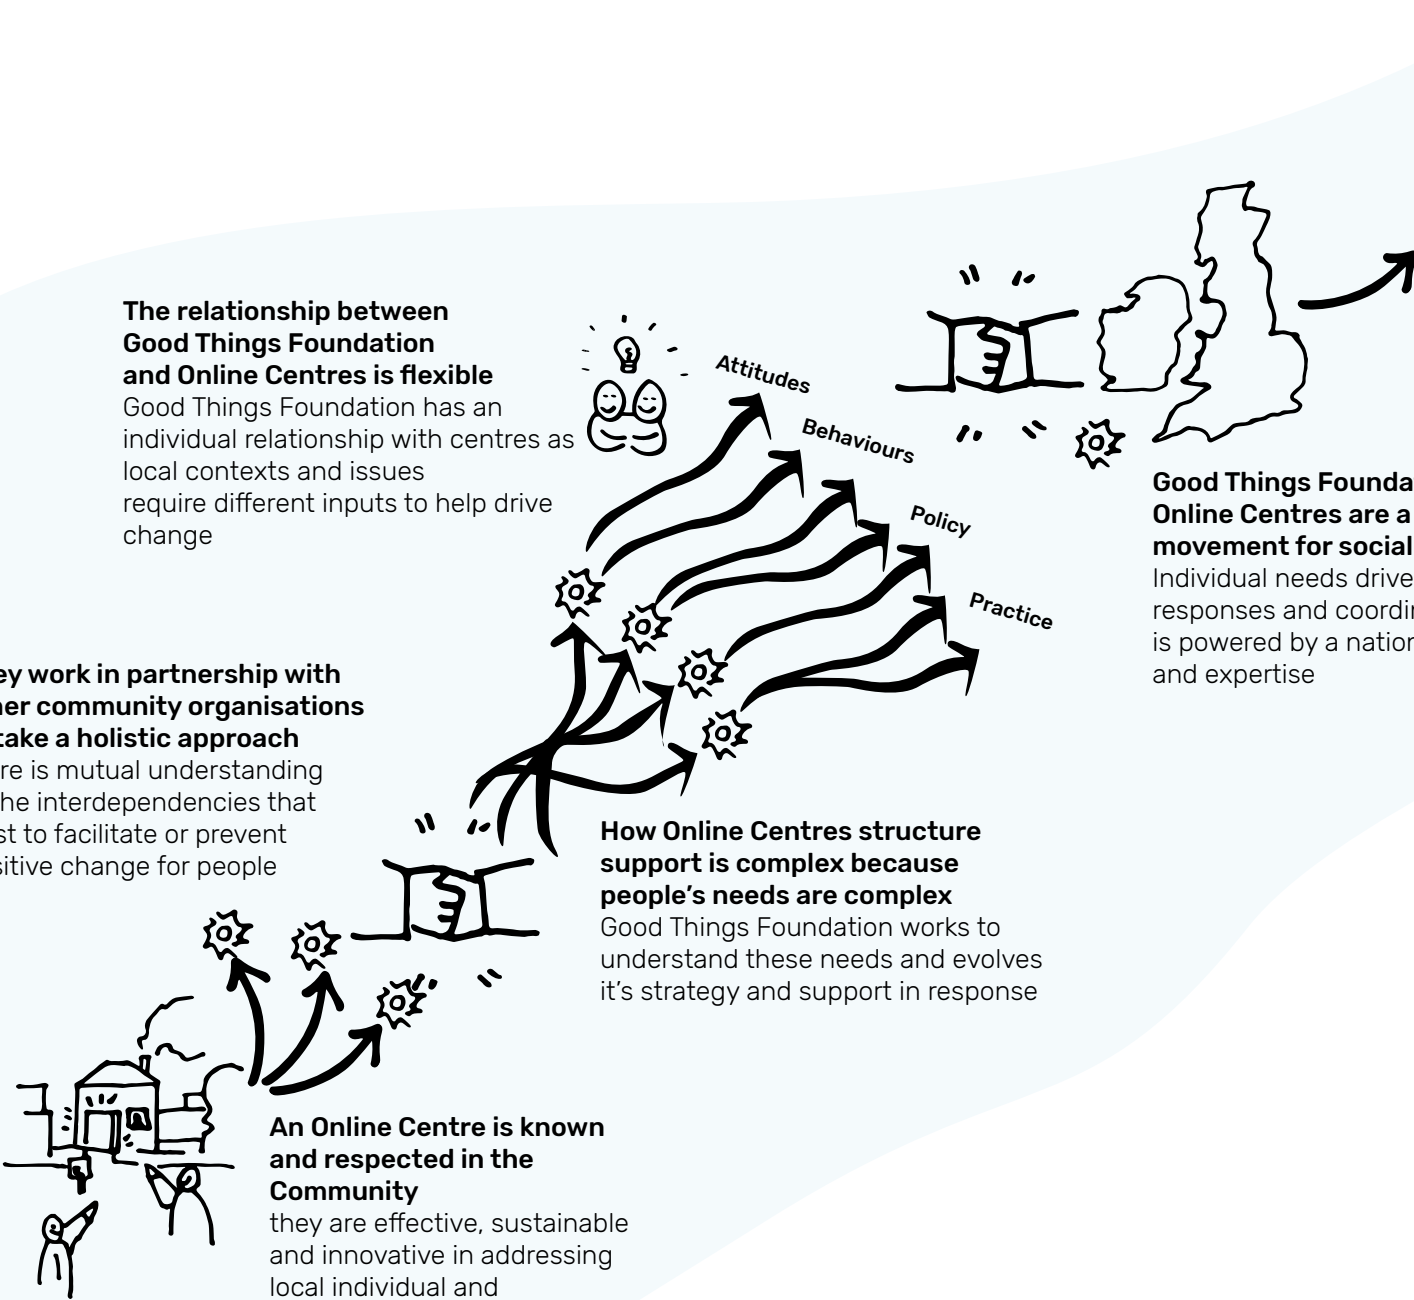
**The relationship between Good Things Foundation and Online Centres is flexible**
Good Things Foundation has an individual relationship with centres as local contexts and issues require different inputs to help drive change

Attitudes

Behaviours

Policy

Practice

**Good Things Founda Online Centres are a movement for social**
Individual needs drive responses and coordir is powered by a nation and expertise

**ey work in partnership with her community organisations take a holistic approach**
re is mutual understanding he interdependencies that st to facilitate or prevent sitive change for people

**How Online Centres structure support is complex because people's needs are complex**
Good Things Foundation works to understand these needs and evolves it's strategy and support in response

**An Online Centre is known and respected in the Community**
they are effective, sustainable and innovative in addressing local individual and